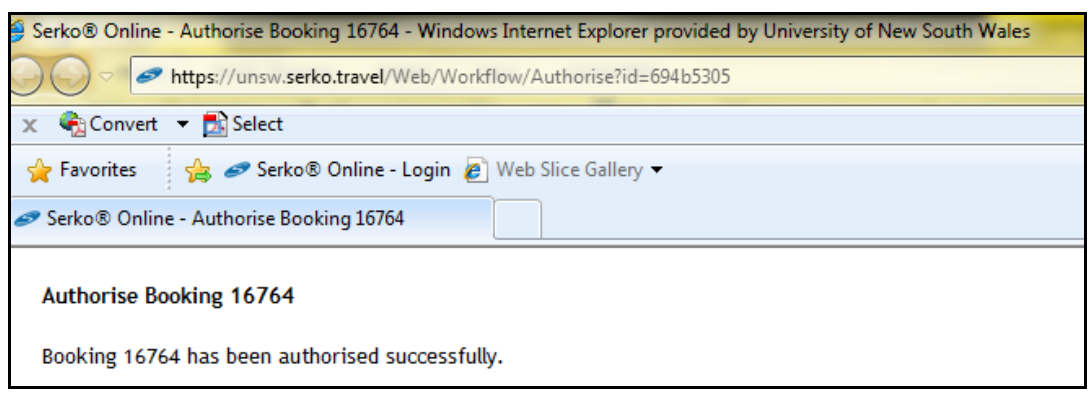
Serko® Online - Authorise Booking 16764 - Windows Internet Explorer provided by University of New South Wales

https://unsw.serko.travel/Web/Workflow/Authorise?id=694b5305

Convert Select

Favorites Serko® Online - Login Web Slice Gallery

Serko® Online - Authorise Booking 16764

Authorise Booking 16764

Booking 16764 has been authorised successfully.